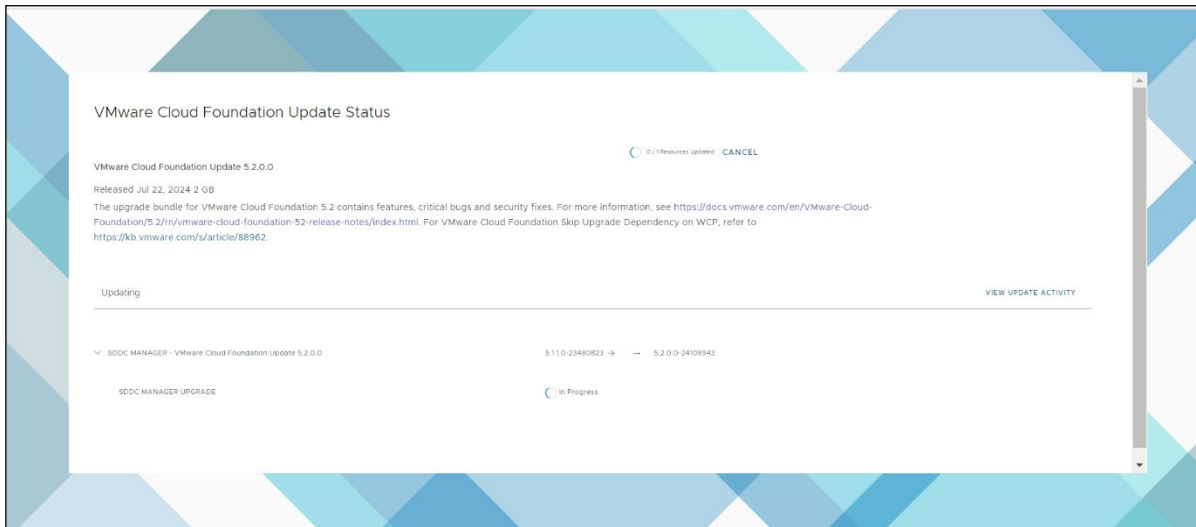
VMware Cloud Foundation Update Status

VMware Cloud Foundation Update 5.2.0.0

0 / 1 Resources Updated CANCEL

Released Jul 22, 2024 2 GB

The upgrade bundle for VMware Cloud Foundation 5.2 contains features, critical bugs and security fixes. For more information, see https://docs.vmware.com/en/VMware-Cloud-Foundation/5.2/rn/vmware-cloud-foundation-52-release-notes/index.html. For VMware Cloud Foundation Skip Upgrade Dependency on WCP, refer to https://kb.vmware.com/s/article/88962.

Updating

VIEW UPDATE ACTIVITY

SDDC MANAGER - VMware Cloud Foundation Update 5.2.0.0

5.1.1.0-23480823 → → 5.2.0.0-24108943

SDDC MANAGER UPGRADE

In Progress